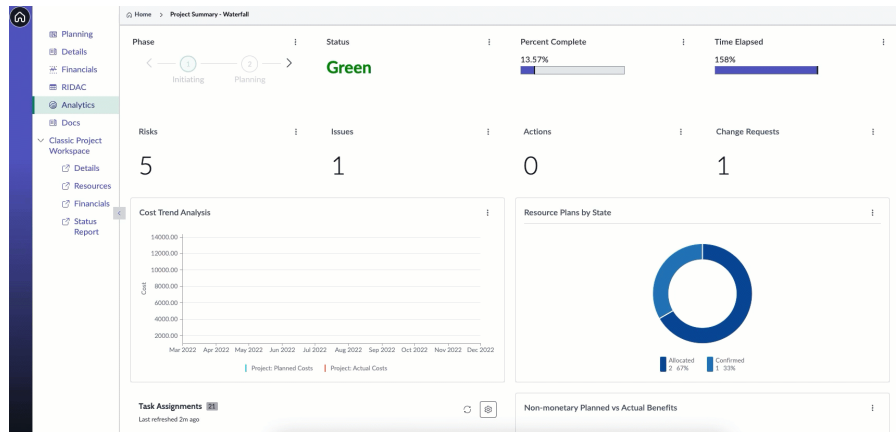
Planning
Details
Financials
RIDAC
Analytics
Docs
Classic Project Workspace
Details
Resources
Financials
Status Report

Home > Project Summary - Waterfall

Phase
1 Initiating
2 Planning

Status
Green

Percent Complete
13.57%

Time Elapsed
158%

Risks
5

Issues
1

Actions
0

Change Requests
1

Cost Trend Analysis
14000.00
12000.00
10000.00
8000.00
6000.00
4000.00
2000.00
Cost
Mar 2022 Apr 2022 May 2022 Jun 2022 Jul 2022 Aug 2022 Sep 2022 Oct 2022 Nov 2022 Dec 2022
Project: Planned Costs
Project: Actual Costs

Resource Plans by State
Allocated 2 67%
Confirmed 1 33%

Task Assignments 21
Last refreshed 2m ago

Non-monetary Planned vs Actual Benefits